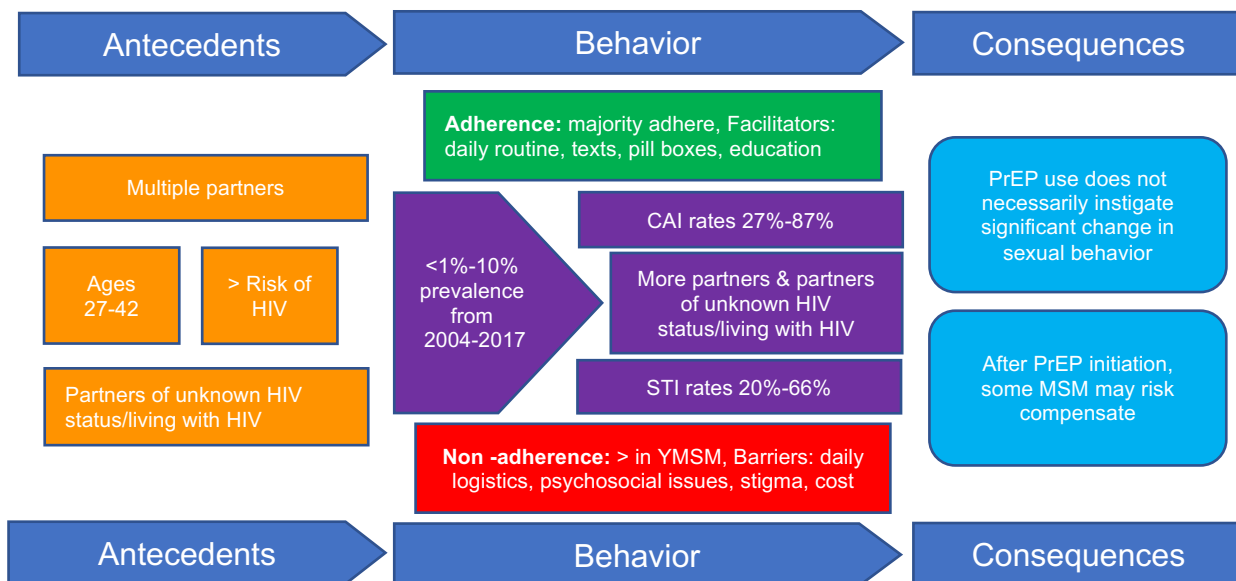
Antecedents

Behavior

Consequences

Multiple partners

Ages 27-42

> Risk of HIV

Partners of unknown HIV status/living with HIV

**Adherence:** majority adhere, Facilitators: daily routine, texts, pill boxes, education

<1%-10% prevalence from 2004-2017

CAI rates 27%-87%

More partners & partners of unknown HIV status/living with HIV

STI rates 20%-66%

**Non -adherence:** > in YMSM, Barriers: daily logistics, psychosocial issues, stigma, cost

PrEP use does not necessarily instigate significant change in sexual behavior

After PrEP initiation, some MSM may risk compensate

Antecedents

Behavior

Consequences